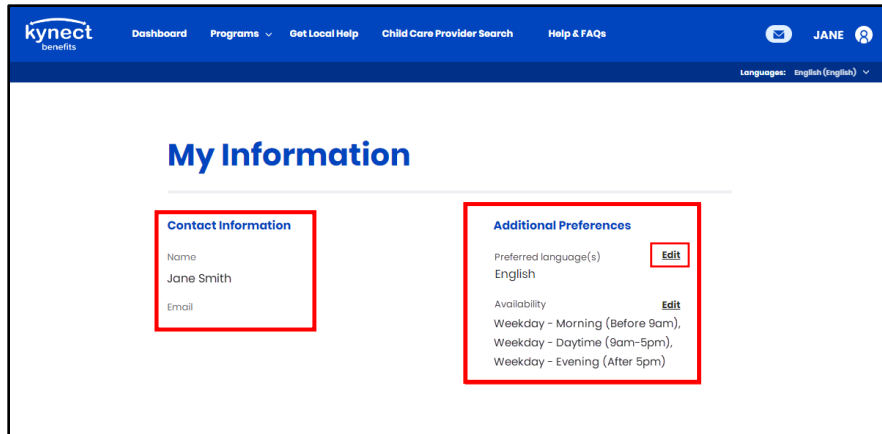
kynect benefits

Dashboard
Programs
Get Local Help
Child Care Provider Search
Help & FAQs

JANE

Languages: English (English)

My Information

Contact Information

Name
Jane Smith

Email

Additional Preferences

Preferred language(s)
Edit
English

Availability
Edit
Weekday - Morning (Before 9am), Weekday - Daytime (9am-5pm), Weekday - Evening (After 5pm)